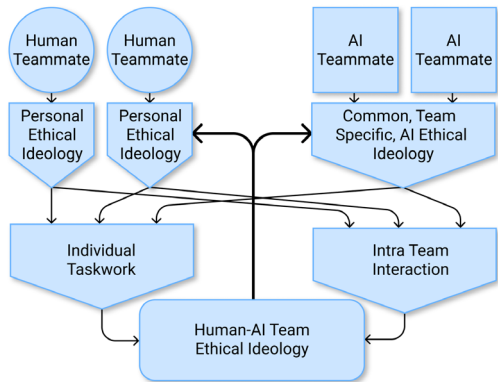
Human Teammate

Human Teammate

AI Teammate

AI Teammate

Personal Ethical Ideology

Personal Ethical Ideology

Common, Team Specific, AI Ethical Ideology

Individual Taskwork

Intra Team Interaction

Human-AI Team Ethical Ideology